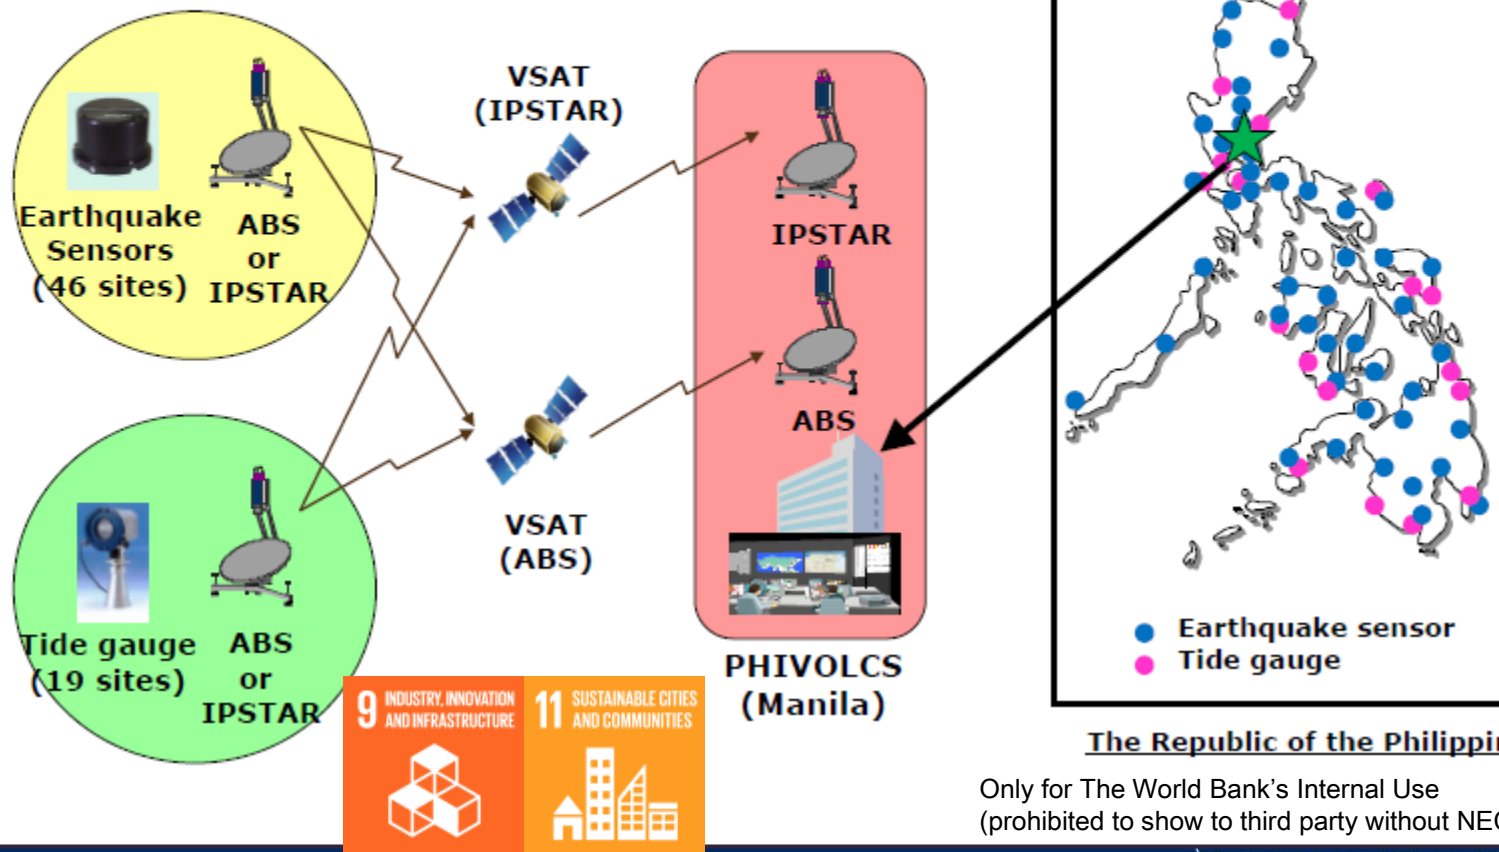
Earthquake Sensors (46 sites)

ABS or IPSTAR

Tide gauge (19 sites)

ABS or IPSTAR

VSAT (IPSTAR)

VSAT (ABS)

IPSTAR

ABS

PHIVOLCS (Manila)

9 INDUSTRY, INNOVATION AND INFRASTRUCTURE

11 SUSTAINABLE CITIES AND COMMUNITIES

Earthquake sensor
Tide gauge

The Republic of the Philippi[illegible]

Only for The World Bank's Internal Use
(prohibited to show to third party without NE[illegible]